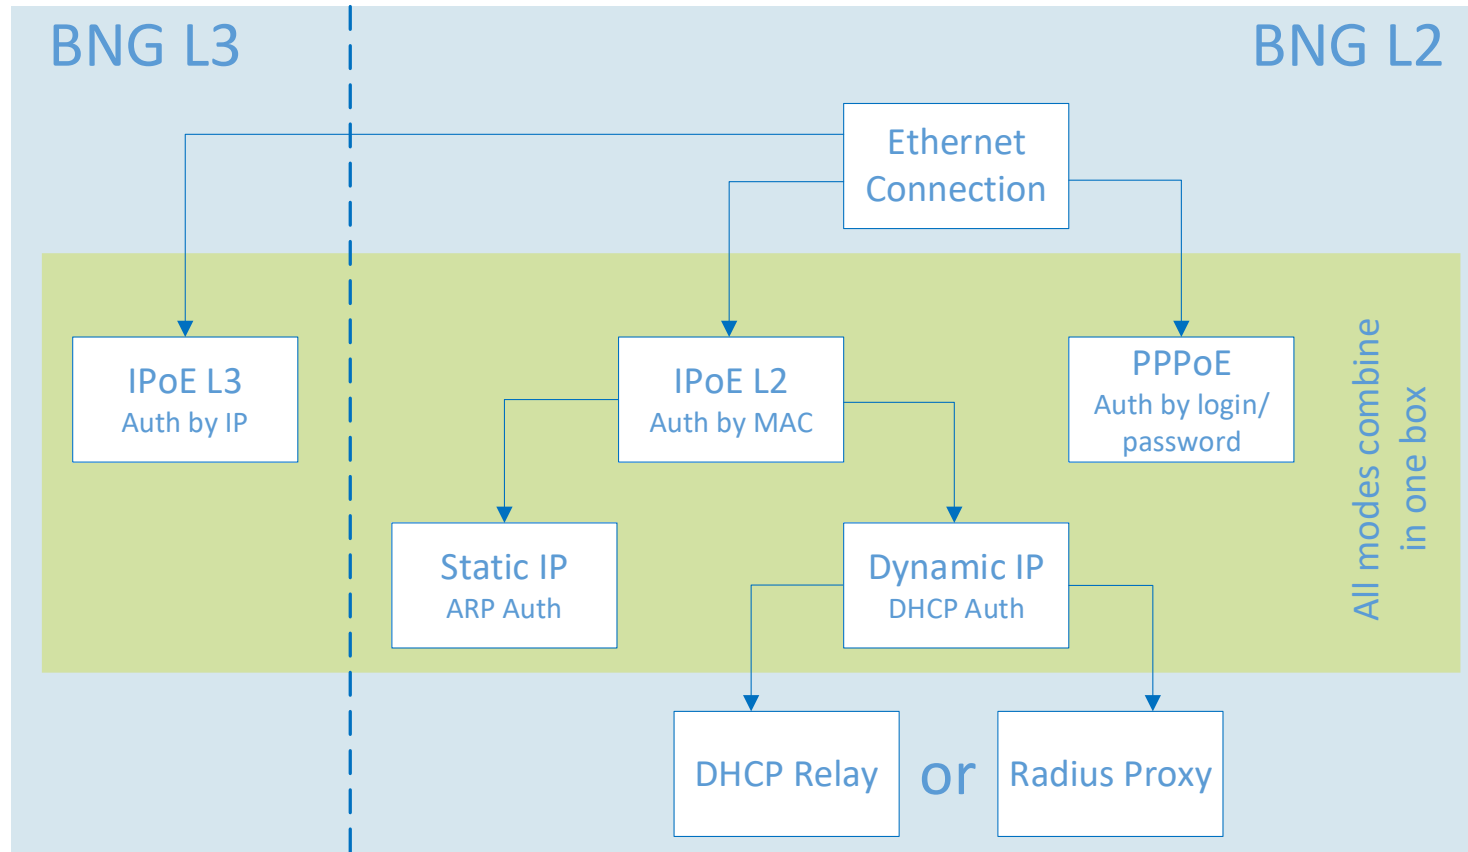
BNG L3

BNG L2

Ethernet Connection

IPoE L3
Auth by IP

IPoE L2
Auth by MAC

PPPoE
Auth by login/ password

All modes combine in one box

Static IP
ARP Auth

Dynamic IP
DHCP Auth

DHCP Relay

or

Radius Proxy